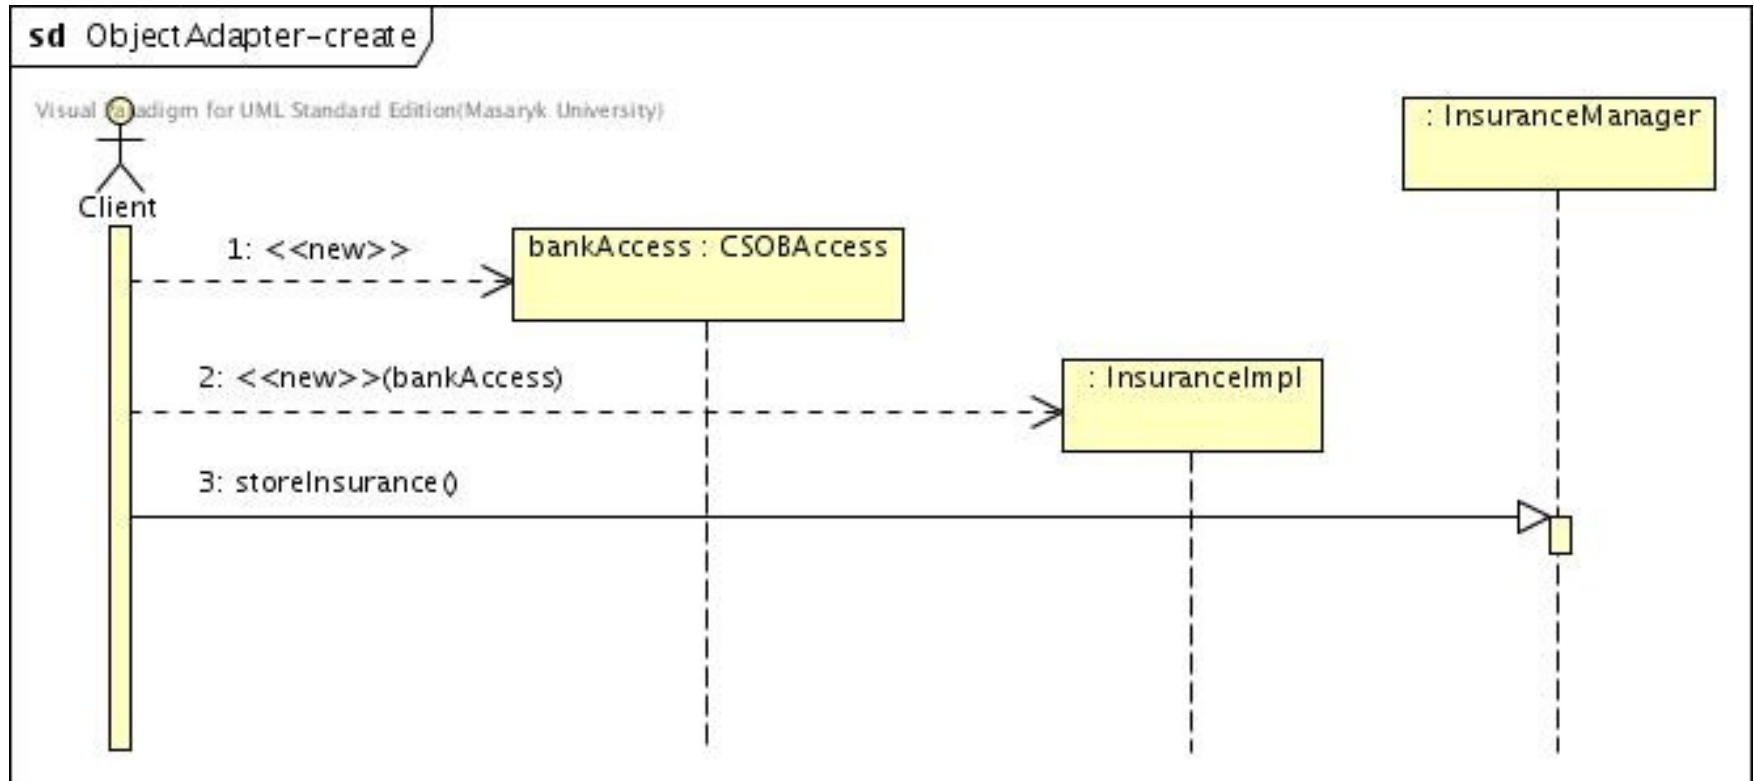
sd ObjectAdapter-create

Visual Paradigm for UML Standard Edition(Masaryk University)

: InsuranceManager

Client

1: <<new>>

bankAccess : CSOBAccess

2: <<new>>(bankAccess)

: InsuranceImpl

3: storeInsurance()